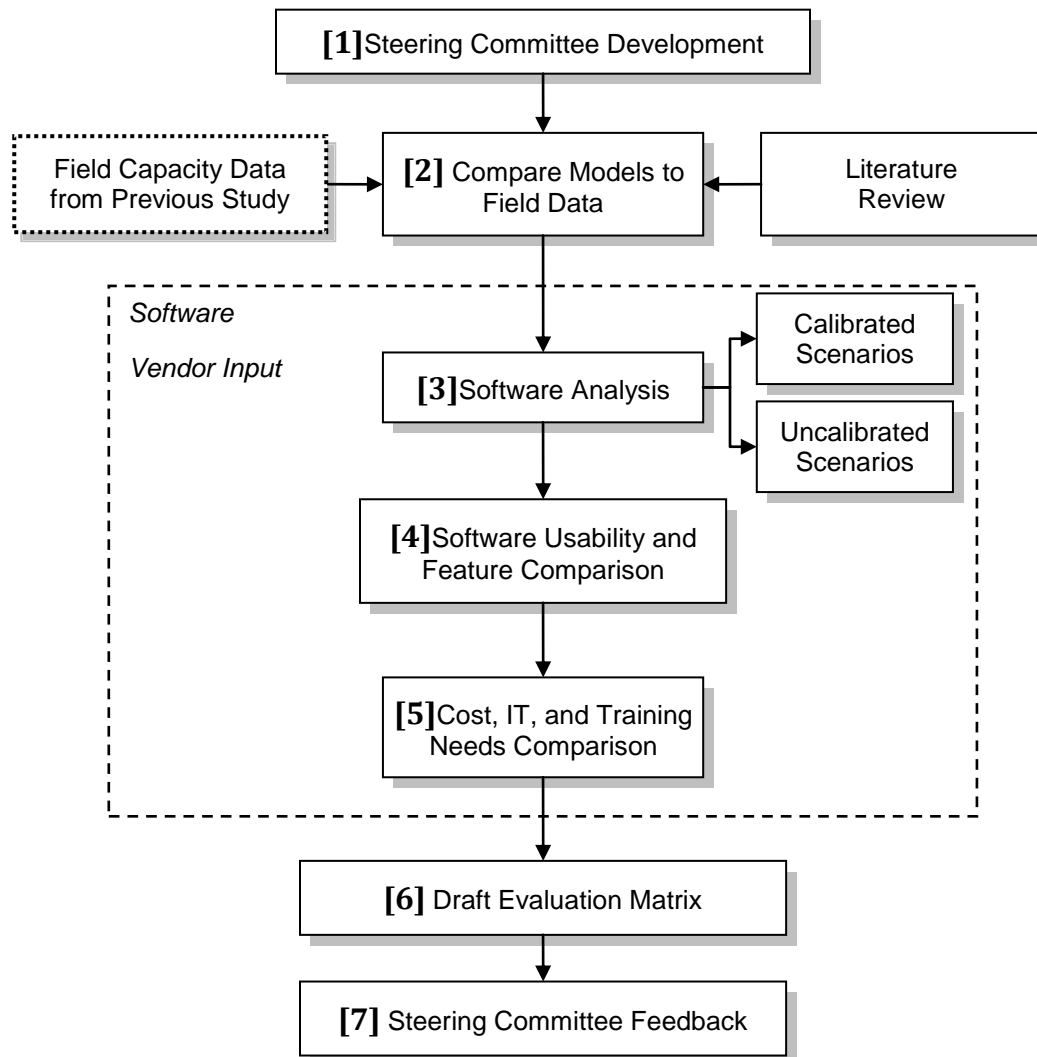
[1]Steering Committee Development

Field Capacity Data from Previous Study

[2] Compare Models to Field Data

Literature Review

Software

Vendor Input

[3]Software Analysis

Calibrated Scenarios

Uncalibrated Scenarios

[4]Software Usability and Feature Comparison

[5]Cost, IT, and Training Needs Comparison

[6] Draft Evaluation Matrix

[7] Steering Committee Feedback